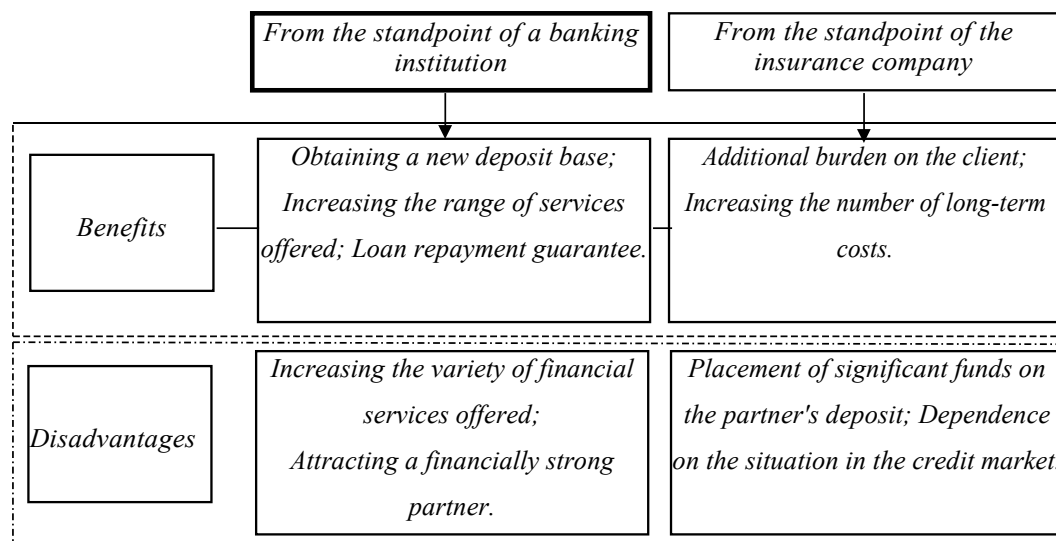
From the standpoint of a banking institution

From the standpoint of the insurance company

Benefits

Obtaining a new deposit base; Increasing the range of services offered; Loan repayment guarantee.

Additional burden on the client; Increasing the number of long-term costs.

Disadvantages

Increasing the variety of financial services offered; Attracting a financially strong partner.

Placement of significant funds on the partner's deposit; Dependence on the situation in the credit market